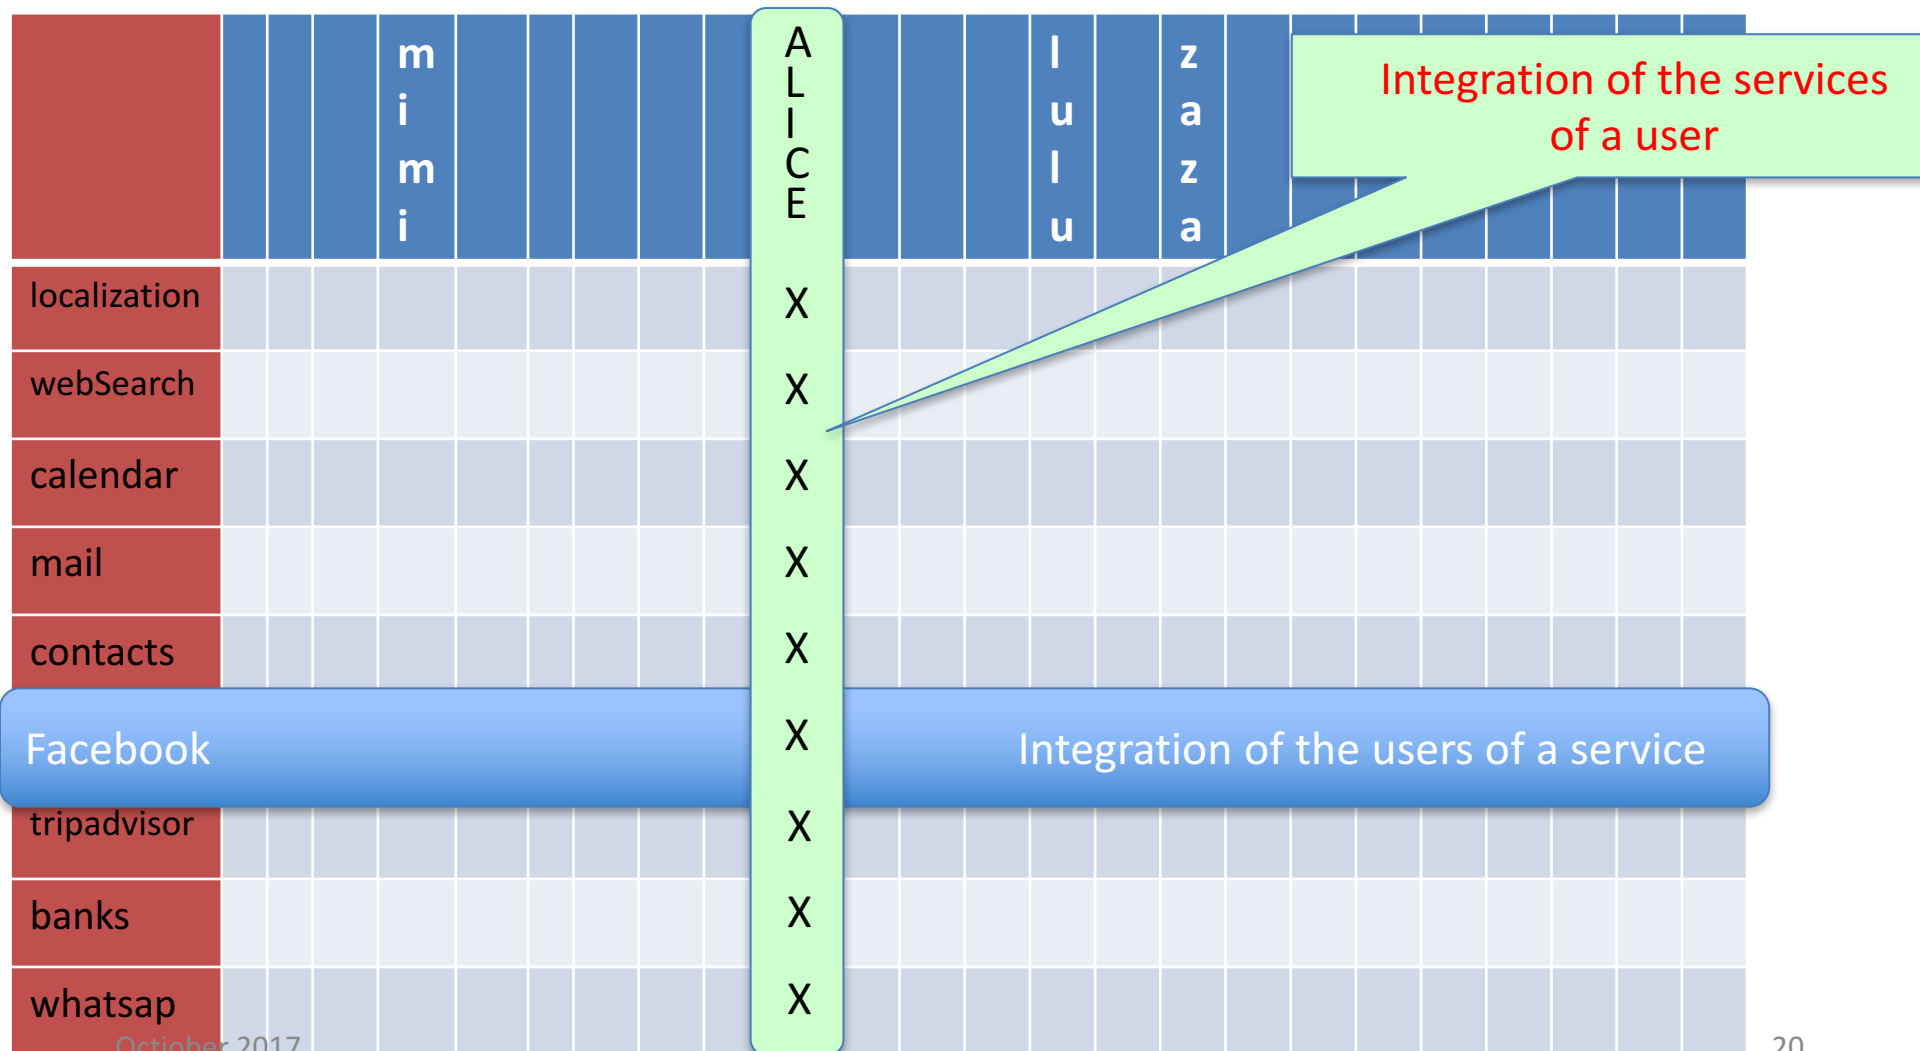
| | | | mimi | | | | | | ALICE | | | lulu | | zaza | | | | | | | |
|---|---|---|---|---|---|---|---|---|---|---|---|---|---|---|---|---|---|---|---|---|---|
| localization | | | | | | | | | X | | | | | | | | | | | | |
| webSearch | | | | | | | | | X | | | | | | | | | | | | |
| calendar | | | | | | | | | X | | | | | | | | | | | | |
| mail | | | | | | | | | X | | | | | | | | | | | | |
| contacts | | | | | | | | | X | | | | | | | | | | | | |
| Facebook | | | | | | | | | X | | | | | | | | | | | | |
| tripadvisor | | | | | | | | | X | | | | | | | | | | | | |
| banks | | | | | | | | | X | | | | | | | | | | | | |
| whatsap | | | | | | | | | X | | | | | | | | | | | | |

Integration of the services of a user

Integration of the users of a service

October 2017

20